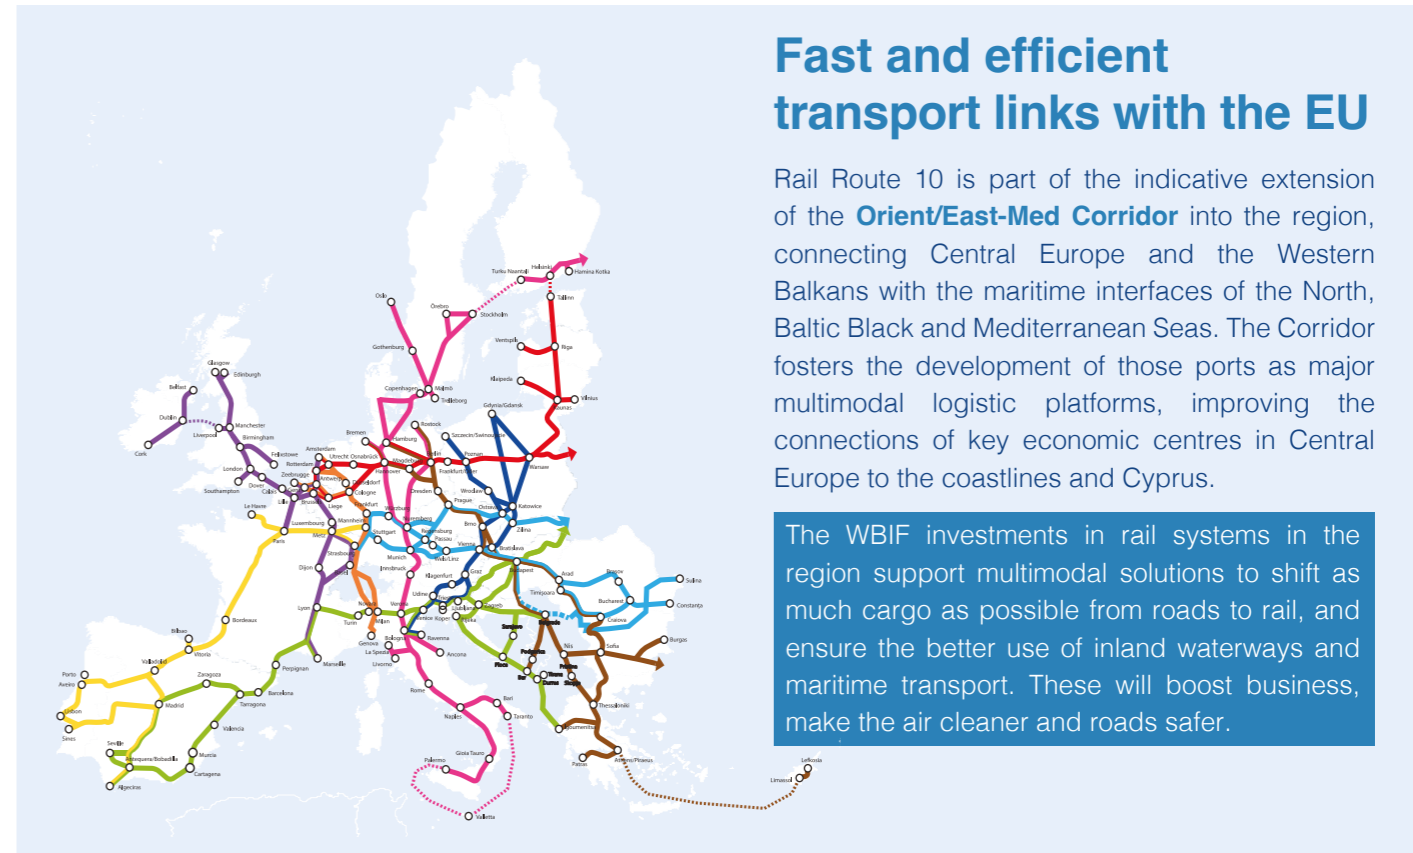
Fast and efficient transport links with the EU

Rail Route 10 is part of the indicative extension of the **Orient/East-Med Corridor** into the region, connecting Central Europe and the Western Balkans with the maritime interfaces of the North, Baltic Black and Mediterranean Seas. The Corridor fosters the development of those ports as major multimodal logistic platforms, improving the connections of key economic centres in Central Europe to the coastlines and Cyprus.

The WBIF investments in rail systems in the region support multimodal solutions to shift as much cargo as possible from roads to rail, and ensure the better use of inland waterways and maritime transport. These will boost business, make the air cleaner and roads safer.

Turku Naantali, Helsinki, Hamina Kotka, Tallinn, Oslo, Örebro, Stockholm, Ventspils, Riga, Gothenburg, Klaipeda, Vilnius, Kaunas, Copenhagen, Malmö, Trelleborg, Glasgow, Edinburgh, Belfast, Dublin, Liverpool, Manchester, Birmingham, Cork, Felixstowe, London, Dover, Southampton, Calais, Le Havre, Paris, Amsterdam, Rotterdam, Zeebrugge, Antwerp, Utrecht, Osnabrück, Bremen, Hamburg, Rostock, Gdynia/Gdansk, Szczecin/Swinoujscie, Poznan, Berlin, Magdeburg, Hannover, Düsseldorf, Cologne, Liege, Lille, Brussels, Luxembourg, Metz, Frankfurt, Mannheim, Würzburg, Nuremberg, Frankfurt/Oder, Warsaw, Wroclaw, Dresden, Prague, Katowice, Ostrava, Brno, Zilina, Regensburg, Passau, Vienna, Wels/Linz, Bratislava, Stuttgart, Strasbourg, Munich, Innsbruck, Dijon, Klagenfurt, Graz, Budapest, Udine, Trieste, Venice, Koper, Ljubljana, Rijeka, Zagreb, Lyon, Novara, Turin, Milan, Verona, Genova, Bologna, La Spezia, Livorno, Ravenna, Ancona, Marseille, Perpignan, Bordeaux, Bilbao, Valladolid, Vitoria, Zaragoza, Barcelona, Tarragona, Porto, Aveiro, Madrid, Lisbon, Sines, Valencia, Sevilla, Antequera/Bobadilla, Murcia, Cartagena, Algeciras, Rome, Naples, Bari, Taranto, Gioia Tauro, Palermo, Valletta, Sarajevo, Belgrade, Podgorica, Bar, Nis, Pristina, Skopje, Tirana, Durres, Thessaloniki, Igoumenitsa, Patras, Athens/Piraeus, Arad, Timisoara, Brasov, Bucharest, Craiova, Sulina, Constanta, Sofia, Burgas, Lefkosia, Limassol